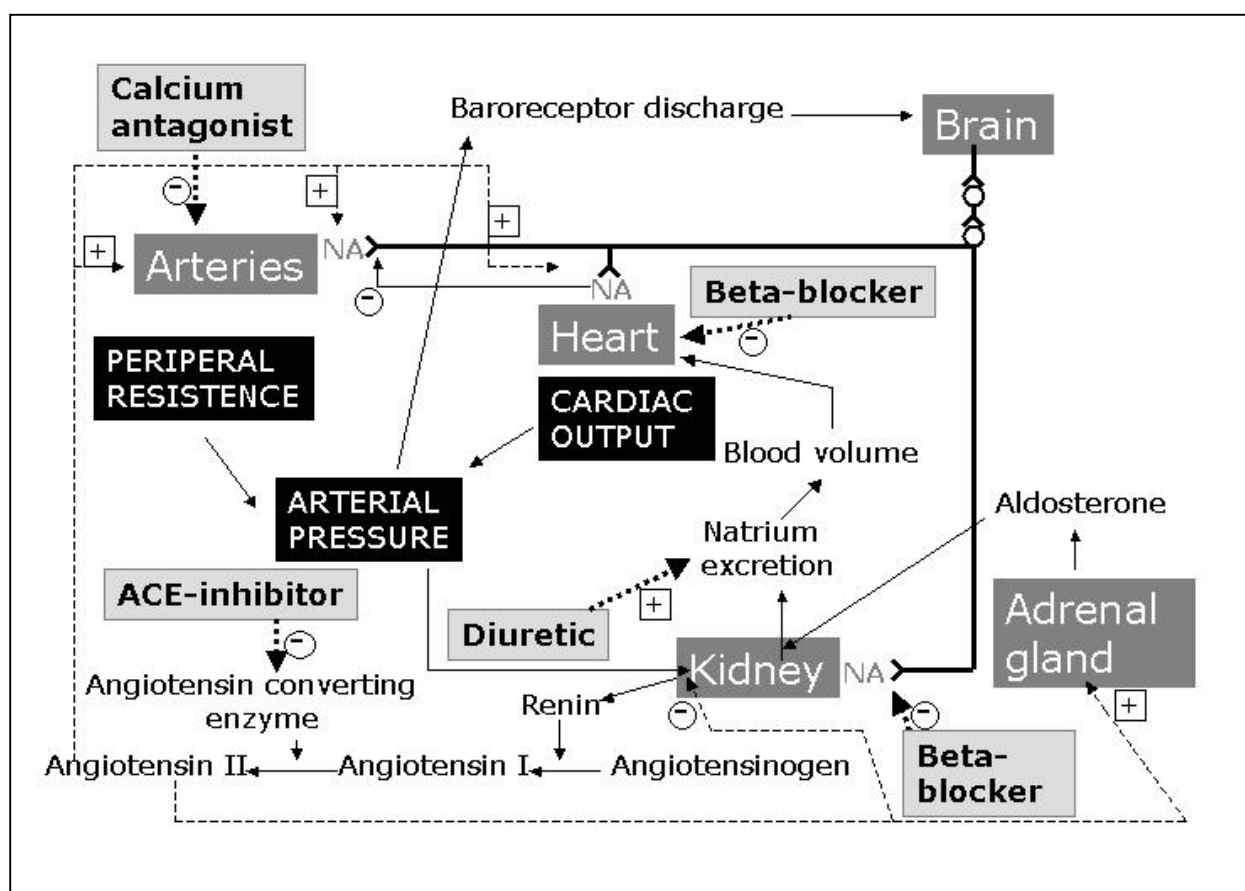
Calcium antagonist

Baroreceptor discharge

Brain

−

+

+

+

Arteries

NA

NA

−

Beta-blocker

Heart

−

PERIPERAL RESISTENCE

CARDIAC OUTPUT

Blood volume

ARTERIAL PRESSURE

Aldosterone

Natrium excretion

ACE-inhibitor

+

Adrenal gland

Diuretic

−

Kidney

NA

Angiotensin converting enzyme

Renin

−

−

+

Angiotensin II

Angiotensin I

Angiotensinogen

Beta-blocker